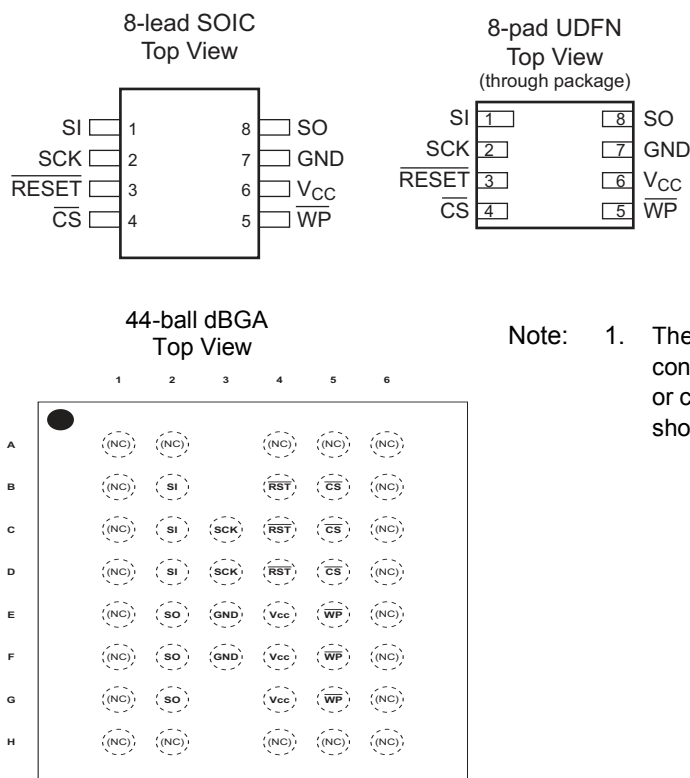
8-lead SOIC
Top View

| | | | |
|---|---|---|---|
| SI | 1 | 8 | SO |
| SCK | 2 | 7 | GND |
| $\overline{RESET}$ | 3 | 6 | $V_{CC}$ |
| $\overline{CS}$ | 4 | 5 | $\overline{WP}$ |

8-pad UDFN
Top View
(through package)

| | | | |
|---|---|---|---|
| SI | 1 | 8 | SO |
| SCK | 2 | 7 | GND |
| $\overline{RESET}$ | 3 | 6 | $V_{CC}$ |
| $\overline{CS}$ | 4 | 5 | $\overline{WP}$ |

44-ball dBGA
Top View

| | 1 | 2 | 3 | 4 | 5 | 6 |
|---|---|---|---|---|---|---|
| A | (NC) | (NC) | | (NC) | (NC) | (NC) |
| B | (NC) | SI | | $\overline{RST}$ | $\overline{CS}$ | (NC) |
| C | (NC) | SI | SCK | $\overline{RST}$ | $\overline{CS}$ | (NC) |
| D | (NC) | SI | SCK | $\overline{RST}$ | $\overline{CS}$ | (NC) |
| E | (NC) | SO | GND | Vcc | $\overline{WP}$ | (NC) |
| F | (NC) | SO | GND | Vcc | $\overline{WP}$ | (NC) |
| G | (NC) | SO | | Vcc | $\overline{WP}$ | (NC) |
| H | (NC) | (NC) | | (NC) | (NC) | (NC) |

Note: 1. The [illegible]
con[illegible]
or c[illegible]
sho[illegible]